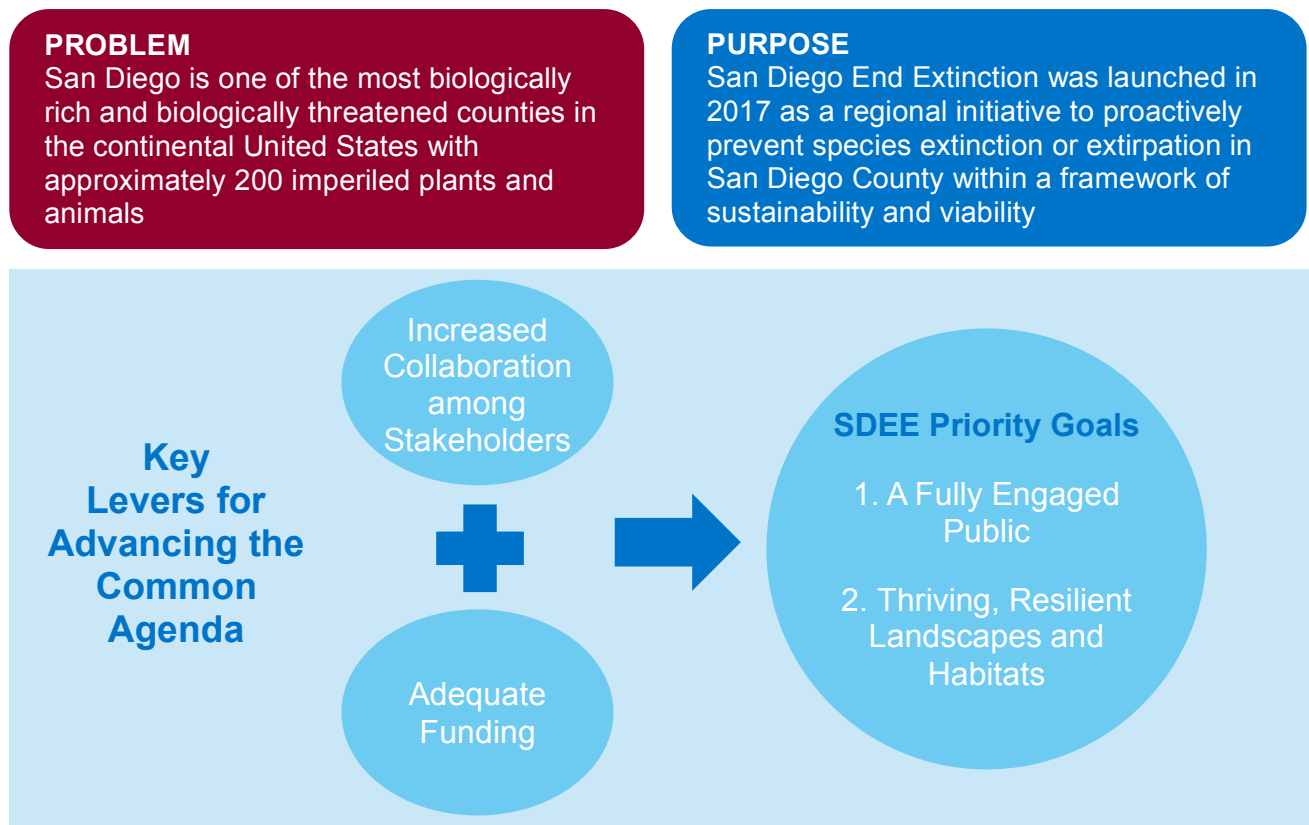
PROBLEM
San Diego is one of the most biologically rich and biologically threatened counties in the continental United States with approximately 200 imperiled plants and animals

PURPOSE
San Diego End Extinction was launched in 2017 as a regional initiative to proactively prevent species extinction or extirpation in San Diego County within a framework of sustainability and viability

Key Levers for Advancing the Common Agenda

Increased Collaboration among Stakeholders

Adequate Funding

SDEE Priority Goals

1. A Fully Engaged Public

2. Thriving, Resilient Landscapes and Habitats